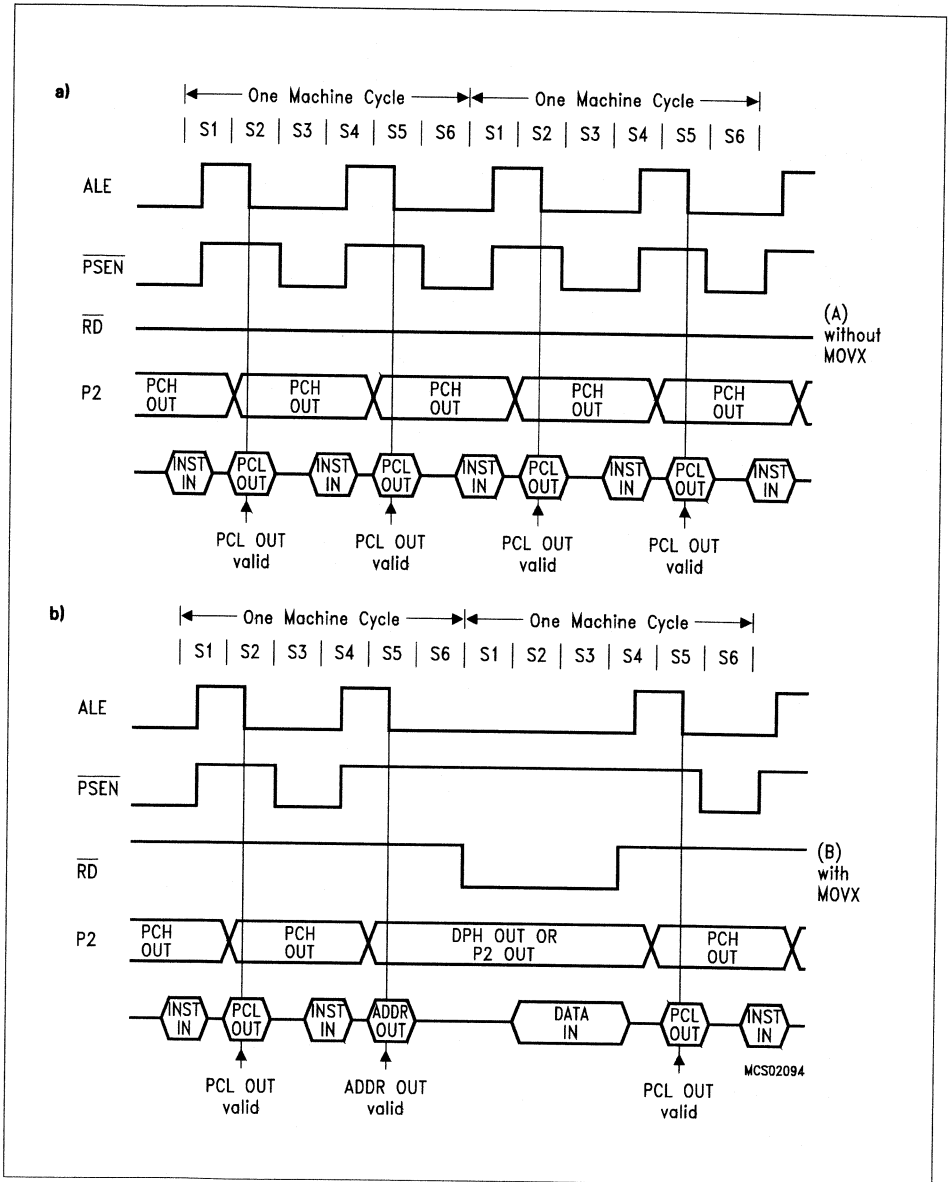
a)

One Machine Cycle

One Machine Cycle

S1 | S2 | S3 | S4 | S5 | S6 | S1 | S2 | S3 | S4 | S5 | S6

ALE

$\overline{PSEN}$

$\overline{RD}$

(A) without MOVX

P2

PCH OUT

PCH OUT

PCH OUT

PCH OUT

PCH OUT

INST IN

PCL OUT

INST IN

PCL OUT

INST IN

PCL OUT

INST IN

PCL OUT

INST IN

PCL OUT valid

PCL OUT valid

PCL OUT valid

PCL OUT valid

b)

One Machine Cycle

One Machine Cycle

S1 | S2 | S3 | S4 | S5 | S6 | S1 | S2 | S3 | S4 | S5 | S6

ALE

$\overline{PSEN}$

$\overline{RD}$

(B) with MOVX

P2

PCH OUT

PCH OUT

DPH OUT OR P2 OUT

PCH OUT

INST IN

PCL OUT

INST IN

ADDR OUT

DATA IN

PCL OUT

INST IN

PCL OUT valid

ADDR OUT valid

PCL OUT valid

MCS02094